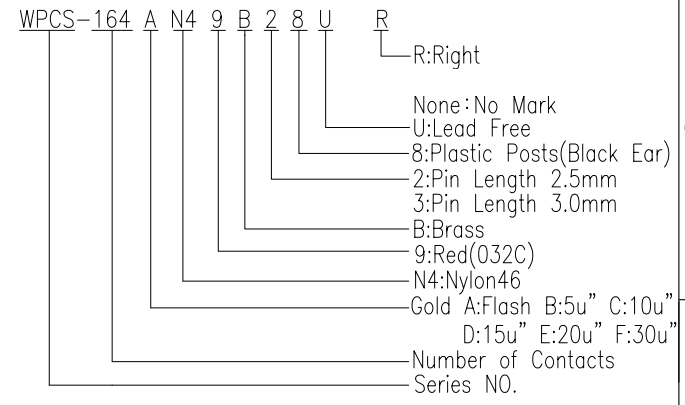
WPCS-164 A N4 9 B 2 8 U R

R:Right

None:No Mark
U:Lead Free
8:Plastic Posts(Black Ear)
2:Pin Length 2.5mm
3:Pin Length 3.0mm
B:Brass
9:Red(032C)
N4:Nylon46
Gold A:Flash B:5u" C:10u"
D:15u" E:20u" F:30u"
Number of Contacts
Series NO.